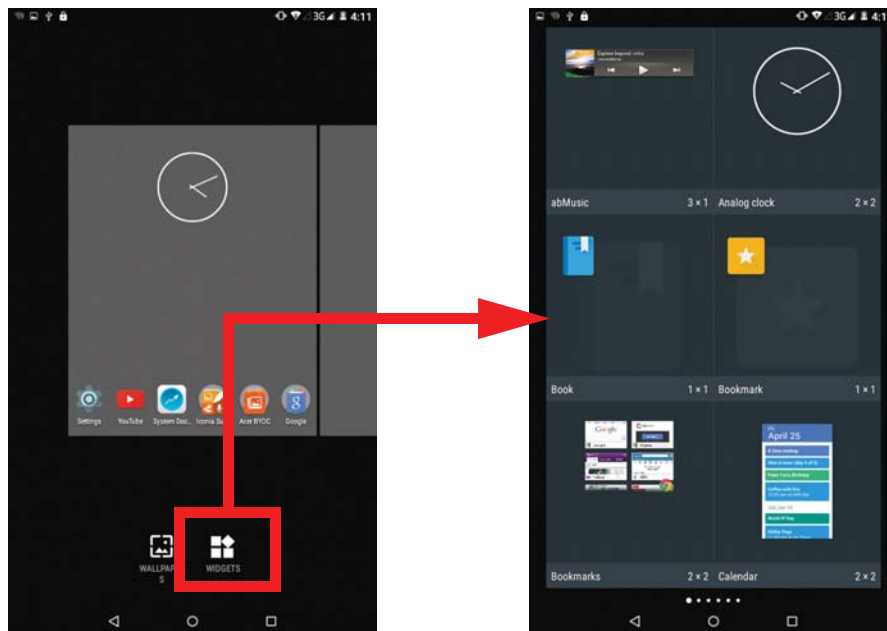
3G 4:11

Settings YouTube System Doc... Iconia Su... Acer BYOC Google

WALLPAPERS WIDGETS

3G 4:1

abMusic 3 × 1 Analog clock 2 × 2

Book 1 × 1 Bookmark 1 × 1

Bookmarks 2 × 2 Calendar 2 × 2

April 25